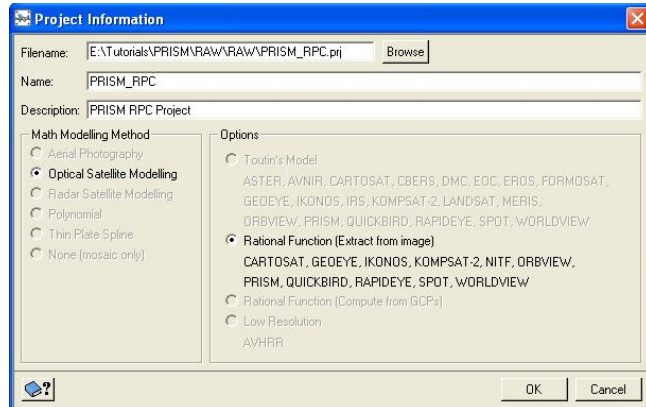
Project Information

Filename: E:\Tutorials\PRISM\RAW\RAW\PRISM_RPC.prj Browse

Name: PRISM_RPC

Description: PRISM RPC Project

Math Modelling Method
Aerial Photography
Optical Satellite Modelling
Radar Satellite Modelling
Polynomial
Thin Plate Spline
None (mosaic only)

Options
Toutin's Model
ASTER, AVNIR, CARTOSAT, CBERS, DMC, EOC, EROS, FORMOSAT, GEOEYE, IKONOS, IRS, KOMPSAT-2, LANDSAT, MERIS, ORBVIEW, PRISM, QUICKBIRD, RAPIDEYE, SPOT, WORLDVIEW
Rational Function (Extract from image)
CARTOSAT, GEOEYE, IKONOS, KOMPSAT-2, NITF, ORBVIEW, PRISM, QUICKBIRD, RAPIDEYE, SPOT, WORLDVIEW
Rational Function (Compute from GCPs)
Low Resolution
AVHRR

OK Cancel